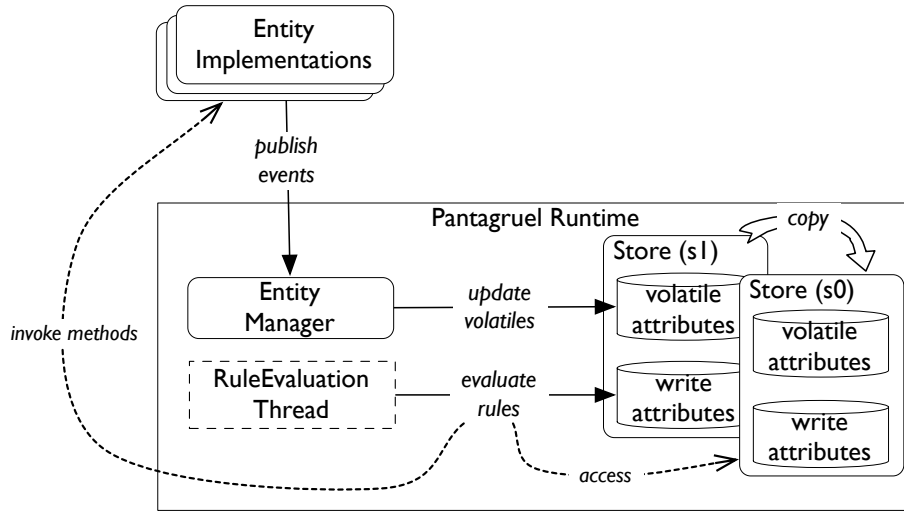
Entity Implementations

publish events

Pantagruel Runtime

copy

Store (s1)

Store (s0)

Entity Manager

update volatiles

volatile attributes

volatile attributes

invoke methods

RuleEvaluation Thread

evaluate rules

write attributes

write attributes

access